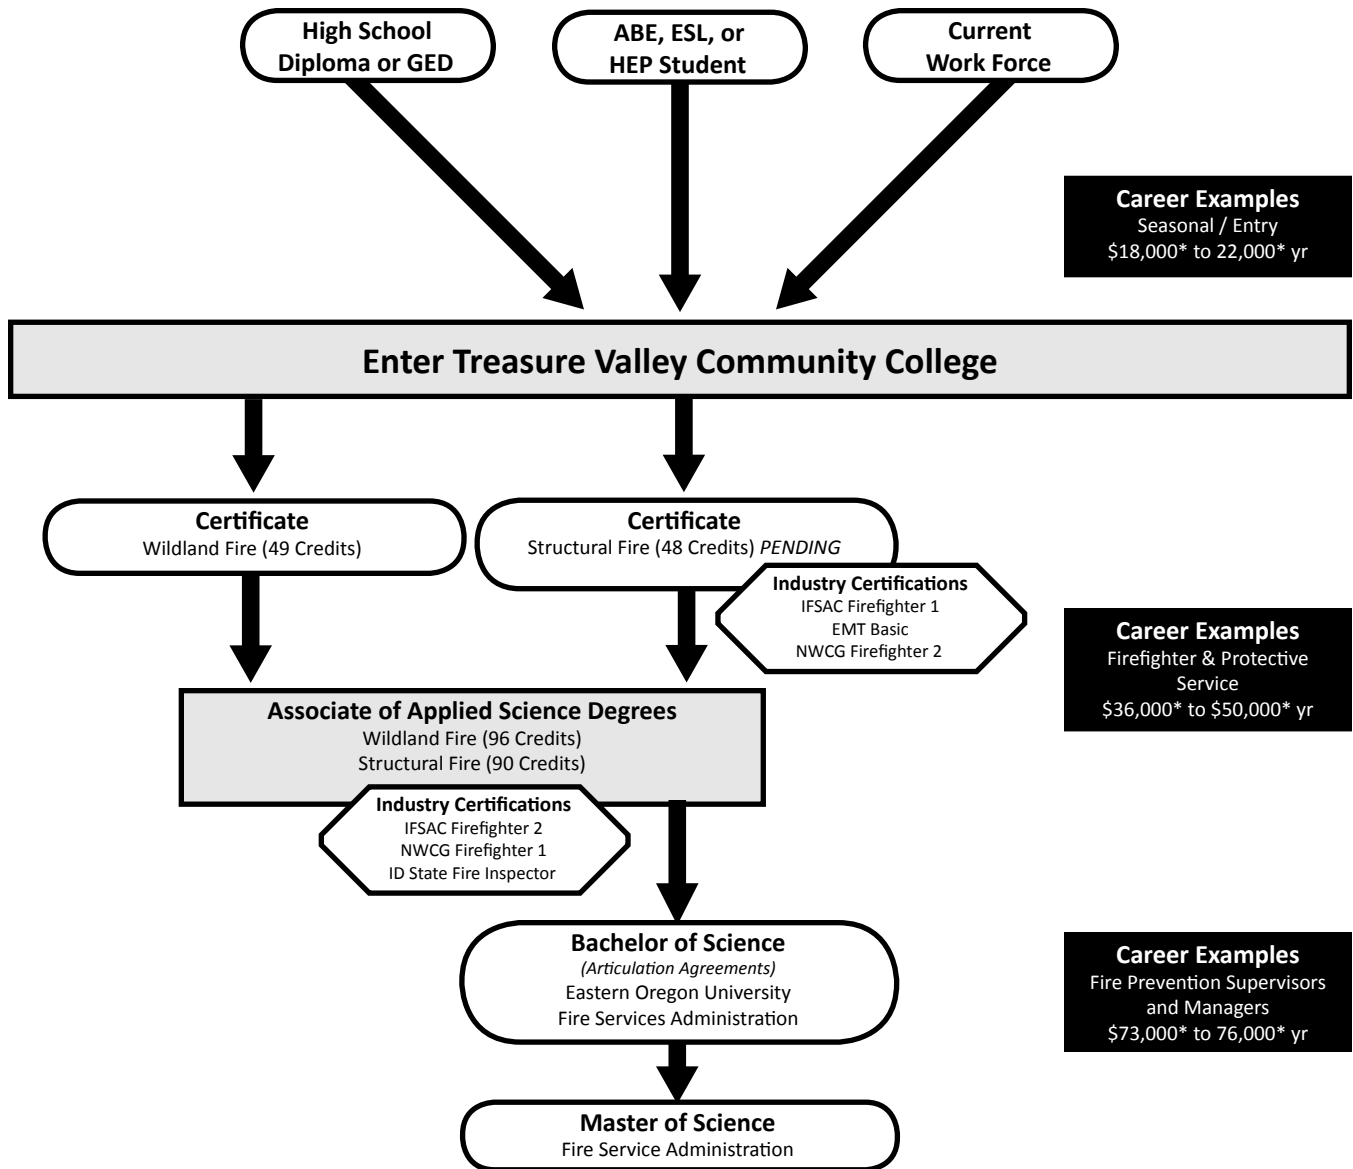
High School Diploma or GED

ABE, ESL, or HEP Student

Current Work Force

Career Examples
Seasonal / Entry
\$18,000* to 22,000* yr

Enter Treasure Valley Community College

Certificate
Wildland Fire (49 Credits)

Certificate
Structural Fire (48 Credits) *PENDING*

Industry Certifications
IFSAC Firefighter 1
EMT Basic
NWCG Firefighter 2

Career Examples
Firefighter & Protective Service
\$36,000* to \$50,000* yr

Associate of Applied Science Degrees
Wildland Fire (96 Credits)
Structural Fire (90 Credits)

Industry Certifications
IFSAC Firefighter 2
NWCG Firefighter 1
ID State Fire Inspector

Bachelor of Science
*(Articulation Agreements)*
Eastern Oregon University
Fire Services Administration

Career Examples
Fire Prevention Supervisors and Managers
\$73,000* to 76,000* yr

Master of Science
Fire Service Administration